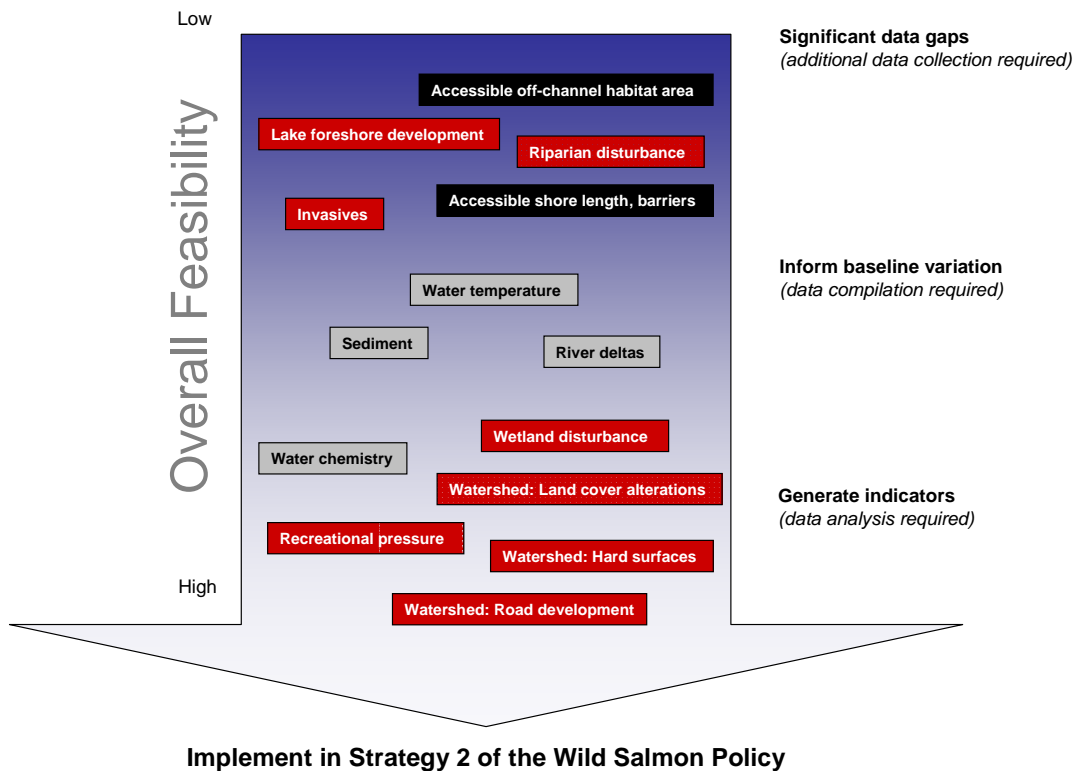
Low

Overall Feasibility

Significant data gaps
(additional data collection required)

Accessible off-channel habitat area

Lake foreshore development

Riparian disturbance

Accessible shore length, barriers

Invasives

Inform baseline variation
(data compilation required)

Water temperature

Sediment

River deltas

Wetland disturbance

Water chemistry

Watershed: Land cover alterations

Generate indicators
(data analysis required)

Recreational pressure

Watershed: Hard surfaces

High

Watershed: Road development

Implement in Strategy 2 of the Wild Salmon Policy